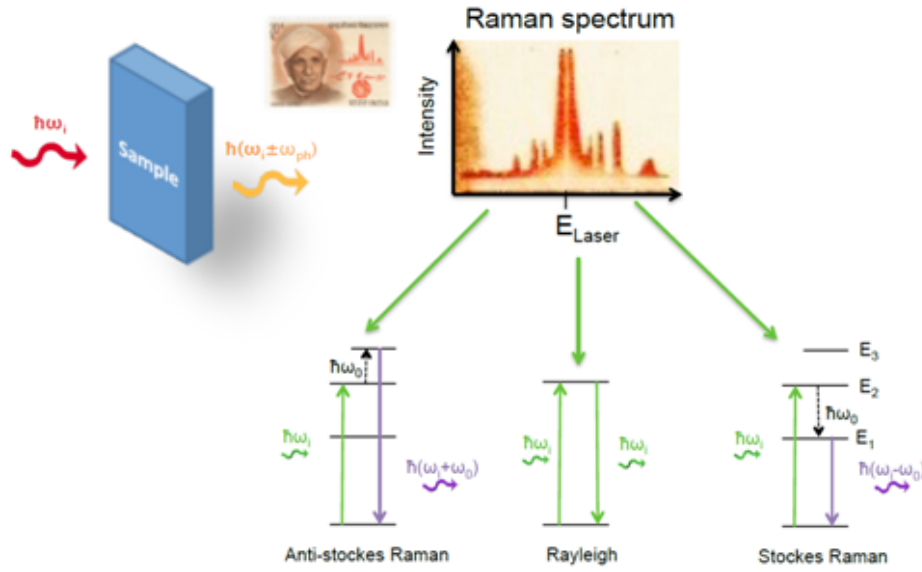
Raman spectrum

$\hbar\omega_i$

Sample

$\hbar(\omega_i \pm \omega_{ph})$

Intensity

$E_{Laser}$

$\hbar\omega_0$

$\hbar\omega_i$

$\hbar(\omega_i+\omega_0)$

Anti-stockes Raman

$\hbar\omega_i$

$\hbar\omega_i$

Rayleigh

$E_3$

$E_2$

$\hbar\omega_0$

$E_1$

$\hbar\omega_i$

$\hbar(\omega_i-\omega_0)$

Stockes Raman